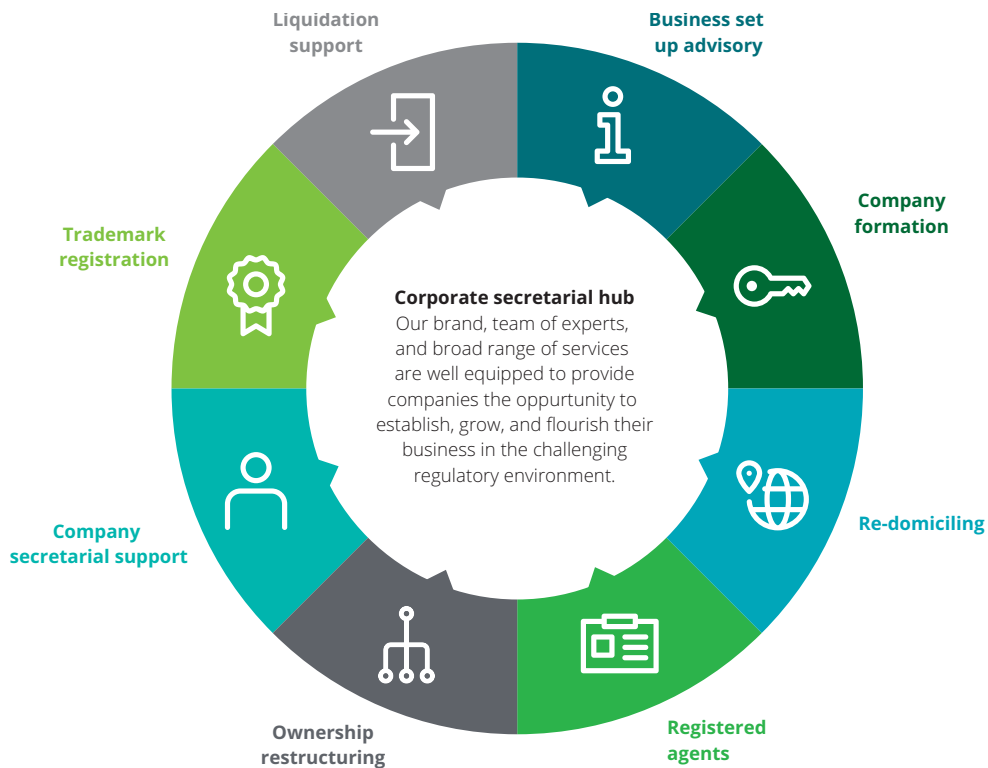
Business set up advisory

Company formation

Re-domiciling

Registered agents

Ownership restructuring

Company secretarial support

Trademark registration

Liquidation support

Corporate secretarial hub
Our brand, team of experts, and broad range of services are well equipped to provide companies the oppurtunity to establish, grow, and flourish their business in the challenging regulatory environment.